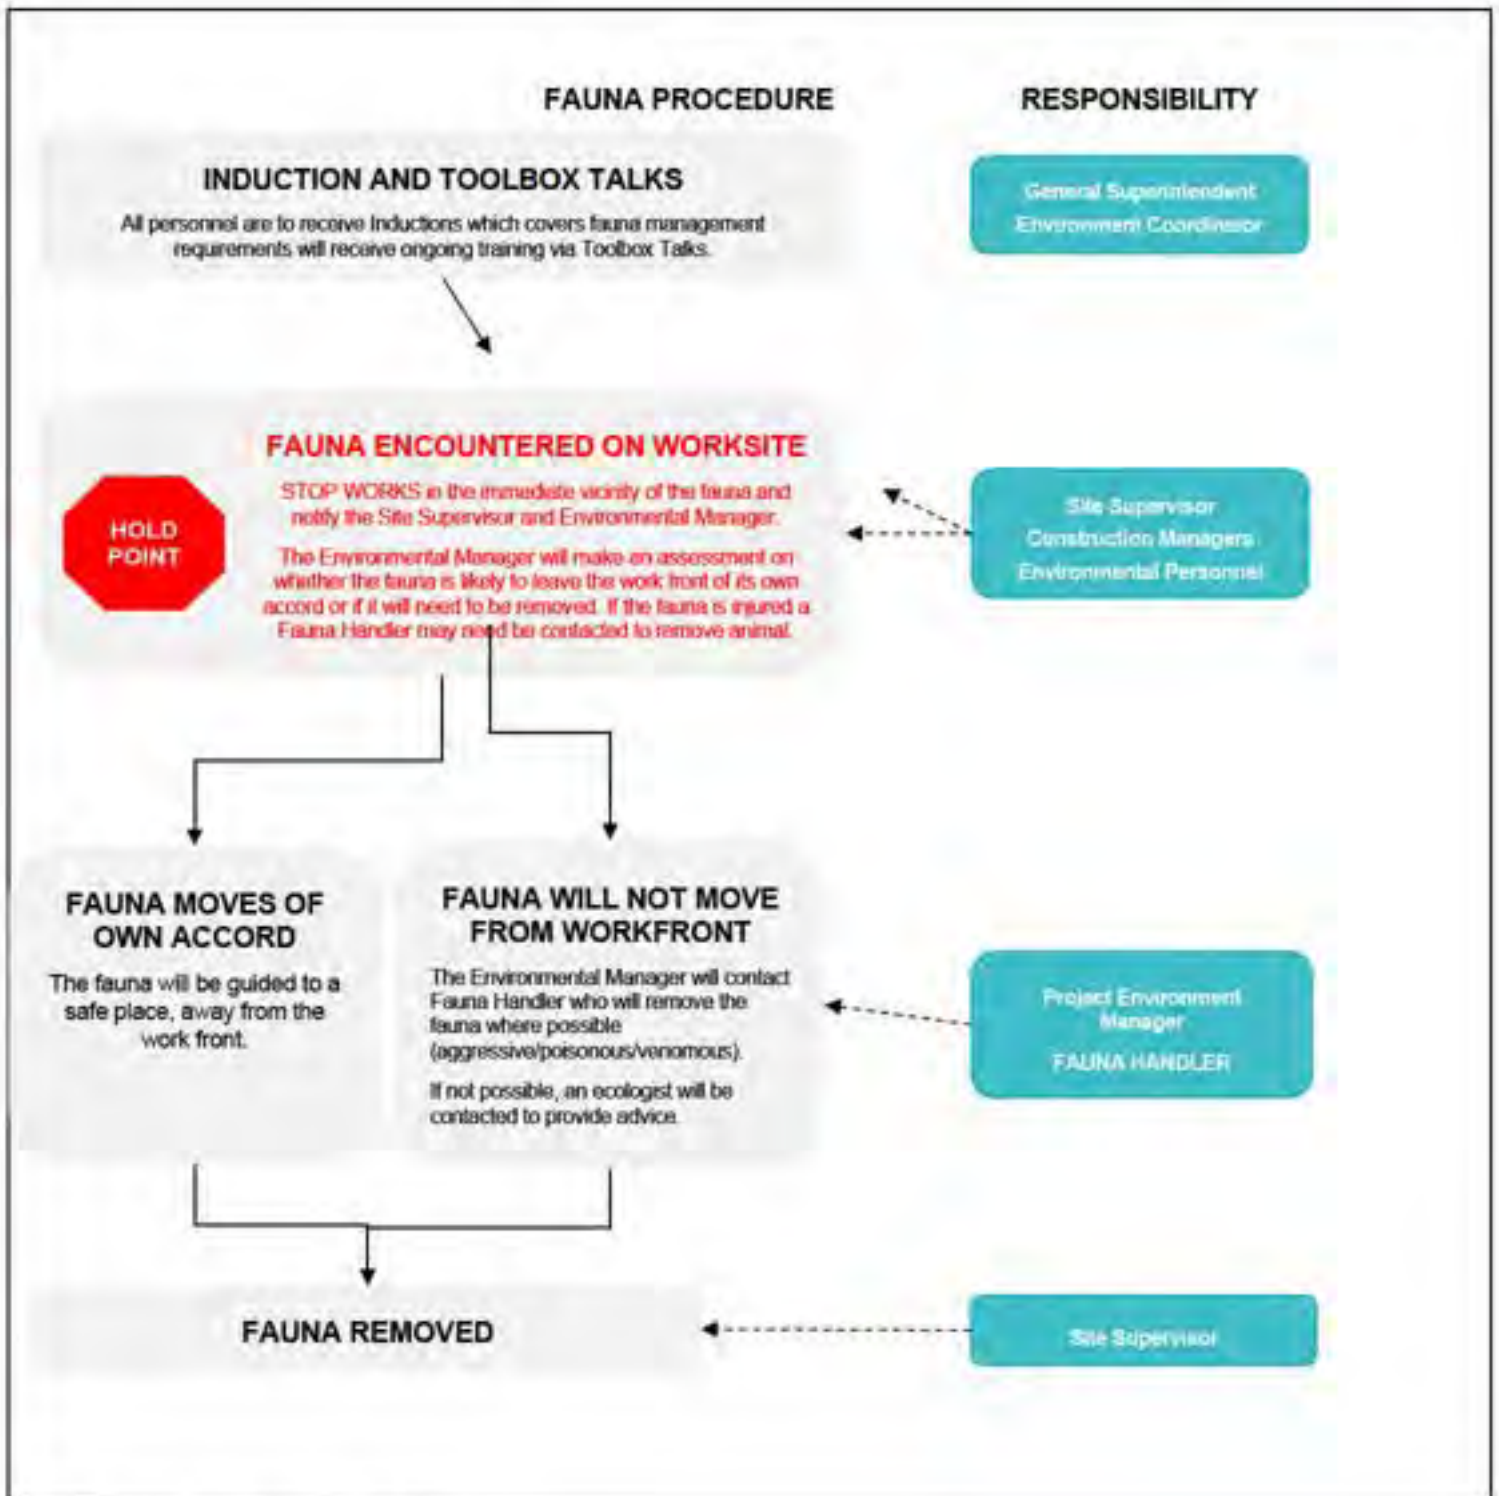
FAUNA PROCEDURE

RESPONSIBILITY

INDUCTION AND TOOLBOX TALKS

All personnel are to receive Inductions which covers fauna management requirements will receive ongoing training via Toolbox Talks.

General Superintendent
Environment Coordinator

HOLD POINT

FAUNA ENCOUNTERED ON WORKSITE

STOP WORKS in the immediate vicinity of the fauna and notify the Site Supervisor and Environmental Manager.

The Environmental Manager will make an assessment on whether the fauna is likely to leave the work front of its own accord or if it will need to be removed. If the fauna is injured a Fauna Handler may need be contacted to remove animal.

Site Supervisor
Construction Managers
Environmental Personnel

FAUNA MOVES OF OWN ACCORD

The fauna will be guided to a safe place, away from the work front.

FAUNA WILL NOT MOVE FROM WORKFRONT

The Environmental Manager will contact Fauna Handler who will remove the fauna where possible (aggressive/poisonous/venomous).

If not possible, an ecologist will be contacted to provide advice.

Project Environment Manager
FAUNA HANDLER

FAUNA REMOVED

Site Supervisor